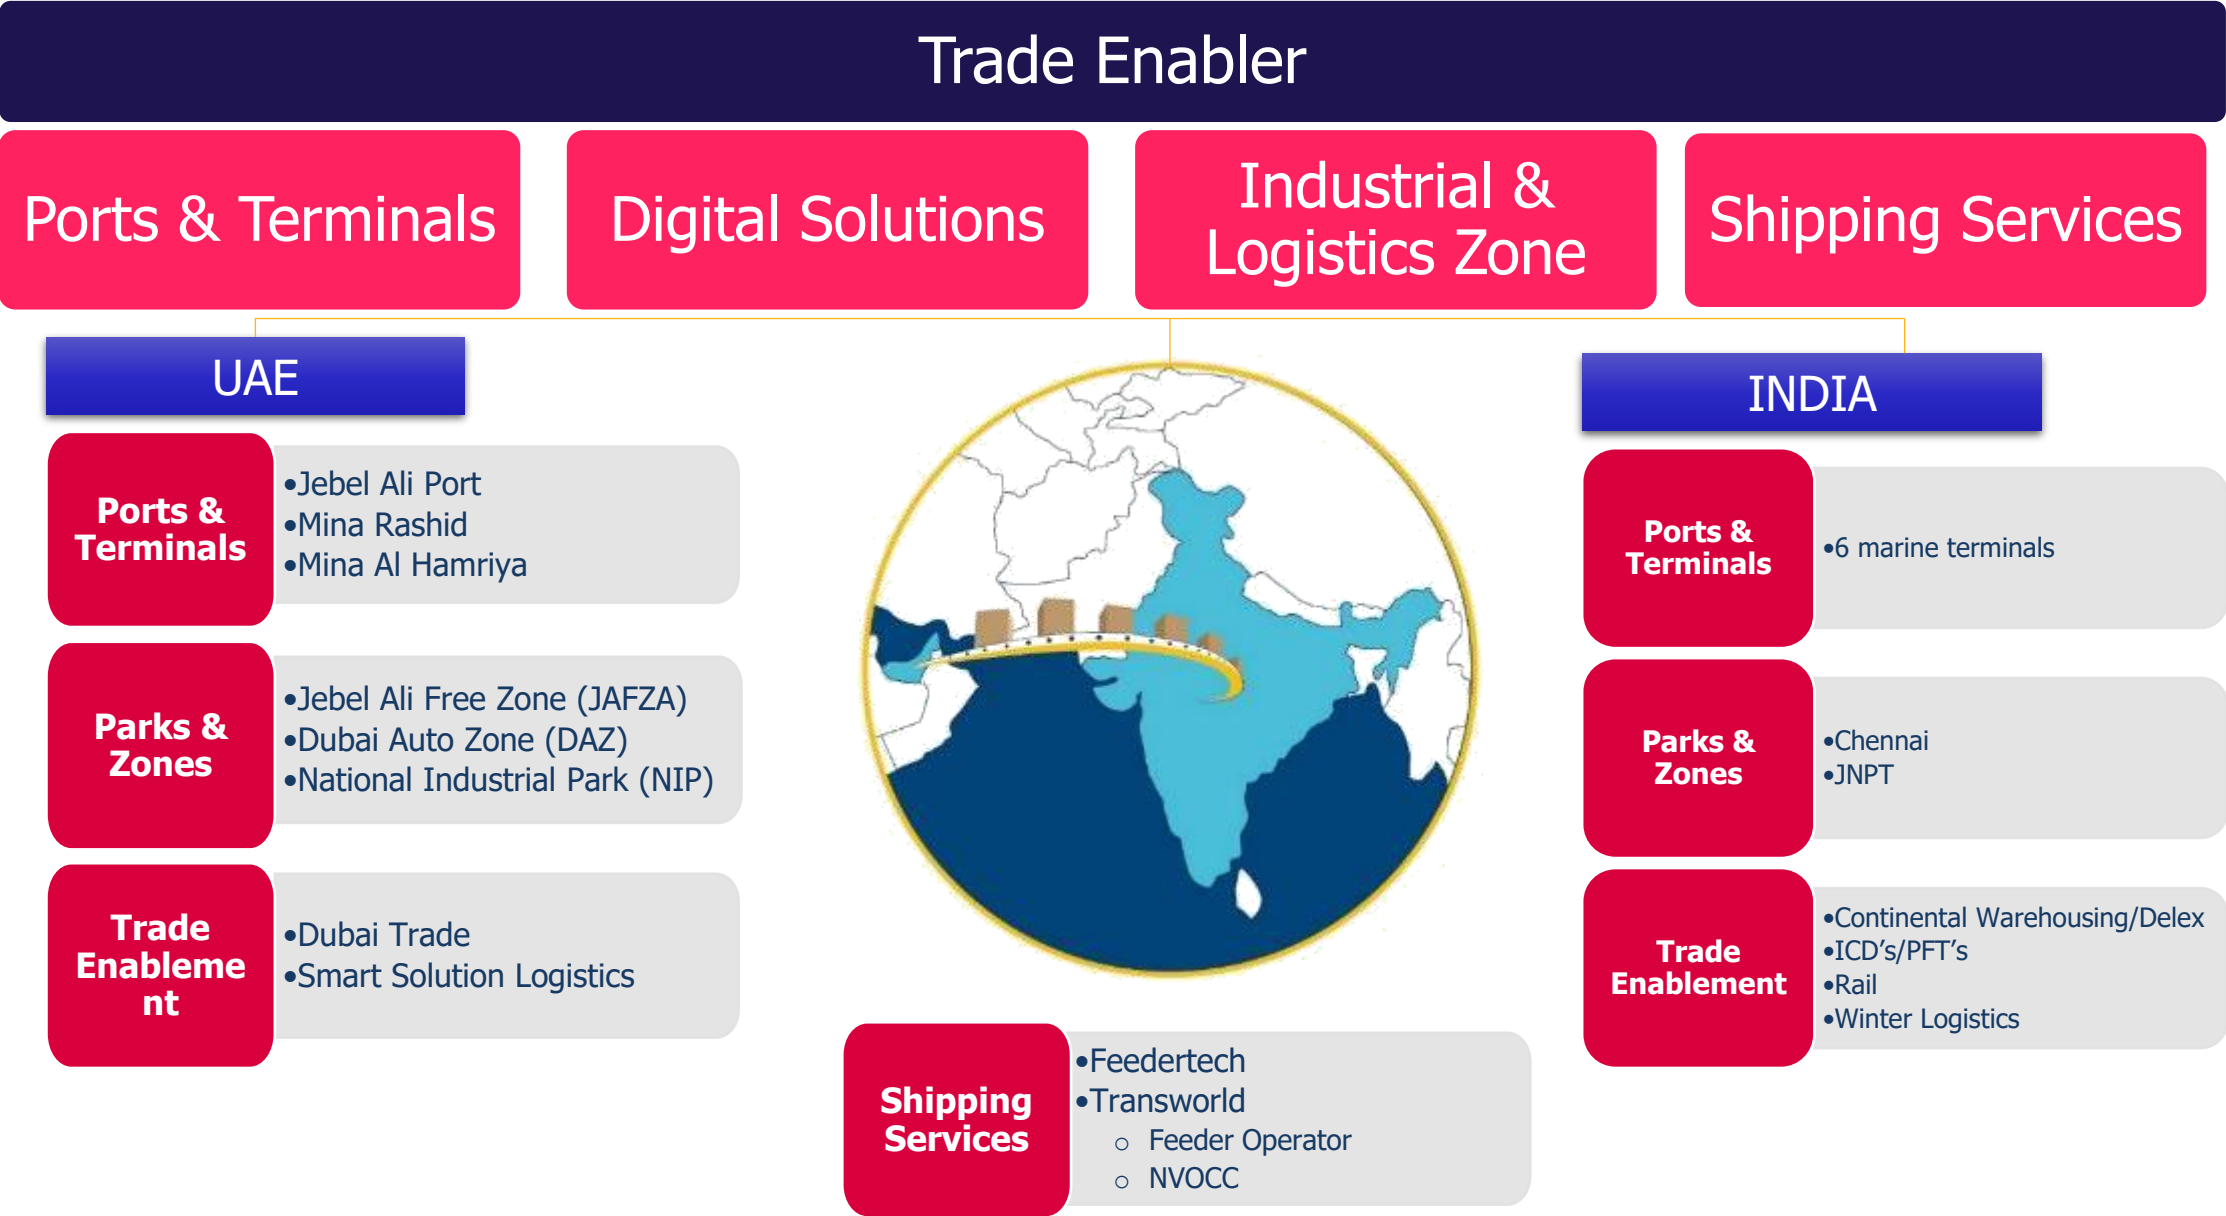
Trade Enabler

Ports & Terminals

Digital Solutions

Industrial & Logistics Zone

Shipping Services

UAE

Ports & Terminals

•Jebel Ali Port
•Mina Rashid
•Mina Al Hamriya

Parks & Zones

•Jebel Ali Free Zone (JAFZA)
•Dubai Auto Zone (DAZ)
•National Industrial Park (NIP)

Trade Enableme nt

•Dubai Trade
•Smart Solution Logistics

INDIA

Ports & Terminals

•6 marine terminals

Parks & Zones

•Chennai
•JNPT

Trade Enablement

•Continental Warehousing/Delex
•ICD's/PFT's
•Rail
•Winter Logistics

Shipping Services

•Feedertech
•Transworld
○ Feeder Operator
○ NVOCC